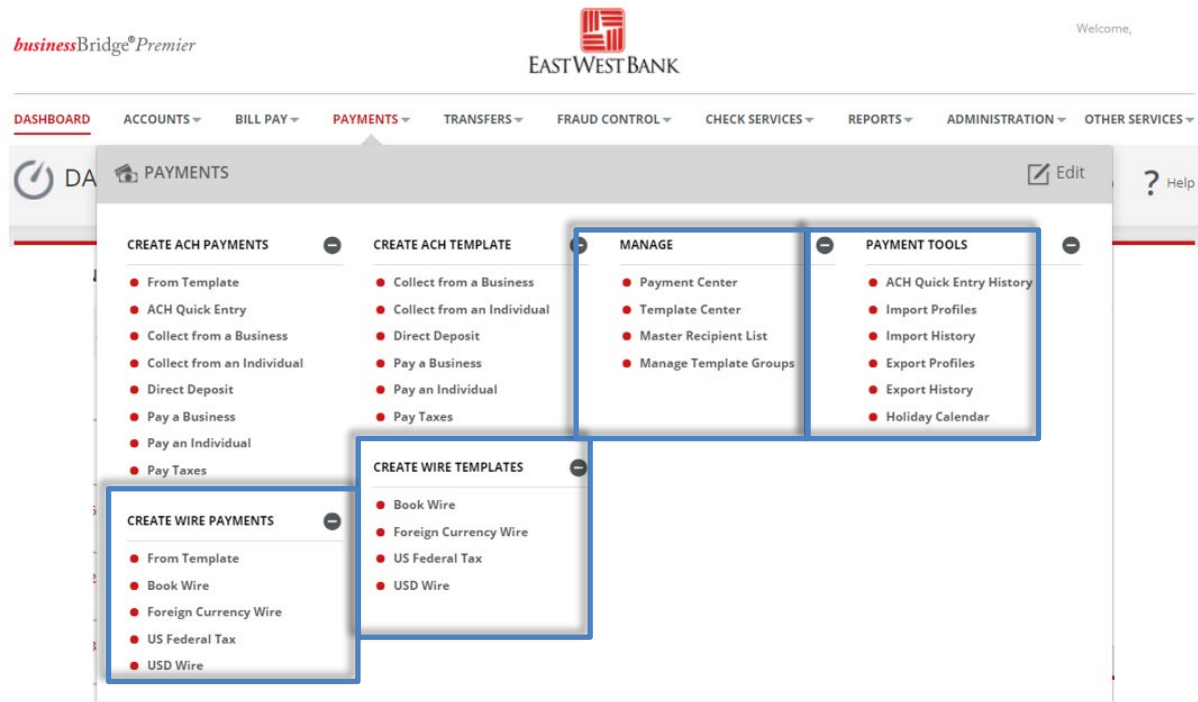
businessBridge® Premier

EASTWEST BANK

Welcome,

DASHBOARD ACCOUNTS BILL PAY PAYMENTS TRANSFERS FRAUD CONTROL CHECK SERVICES REPORTS ADMINISTRATION OTHER SERVICES

DA

PAYMENTS

Edit

Help

CREATE ACH PAYMENTS
- From Template
- ACH Quick Entry
- Collect from a Business
- Collect from an Individual
- Direct Deposit
- Pay a Business
- Pay an Individual
- Pay Taxes

CREATE WIRE PAYMENTS
- From Template
- Book Wire
- Foreign Currency Wire
- US Federal Tax
- USD Wire

CREATE ACH TEMPLATE
- Collect from a Business
- Collect from an Individual
- Direct Deposit
- Pay a Business
- Pay an Individual
- Pay Taxes

CREATE WIRE TEMPLATES
- Book Wire
- Foreign Currency Wire
- US Federal Tax
- USD Wire

MANAGE
- Payment Center
- Template Center
- Master Recipient List
- Manage Template Groups

PAYMENT TOOLS
- ACH Quick Entry History
- Import Profiles
- Import History
- Export Profiles
- Export History
- Holiday Calendar